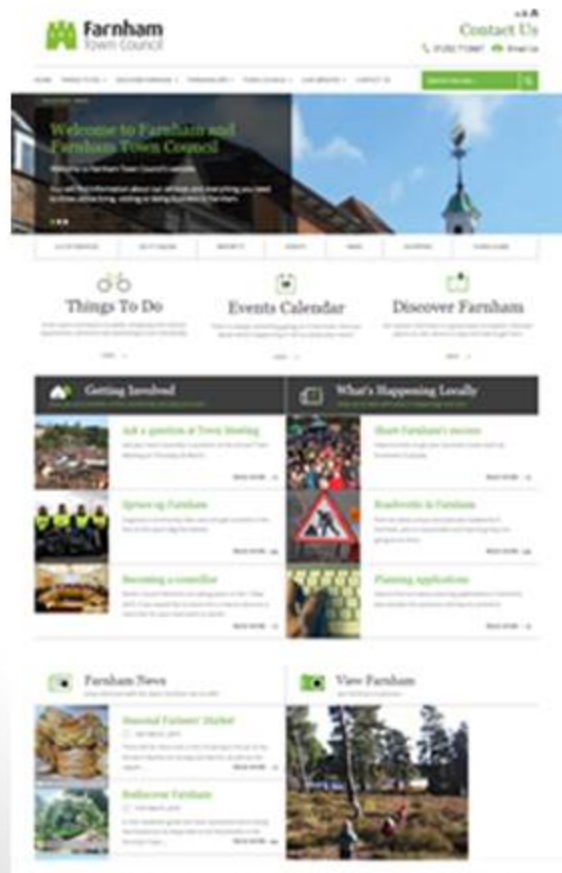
Farnham Town Council

Contact Us

01252 712667 Email Us

HOME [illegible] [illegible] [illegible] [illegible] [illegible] CONTACT US

Search the site...

Welcome to Farnham and Farnham Town Council

Welcome to Farnham Town Council's website

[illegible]

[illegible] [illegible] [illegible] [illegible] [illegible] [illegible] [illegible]

Things To Do

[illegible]

Events Calendar

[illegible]

Discover Farnham

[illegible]

Getting Involved

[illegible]

What's Happening Locally

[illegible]

Ask a question at Town Meeting

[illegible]

READ MORE

Share Farnham's success

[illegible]

READ MORE

Spruce up Farnham

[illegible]

READ MORE

Roadworks in Farnham

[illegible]

READ MORE

Becoming a councillor

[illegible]

READ MORE

Planning Applications

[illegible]

READ MORE

Farnham News

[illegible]

View Farnham

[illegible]

Seasonal Farmers' Market

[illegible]

READ MORE

Rediscover Farnham

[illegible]

READ MORE